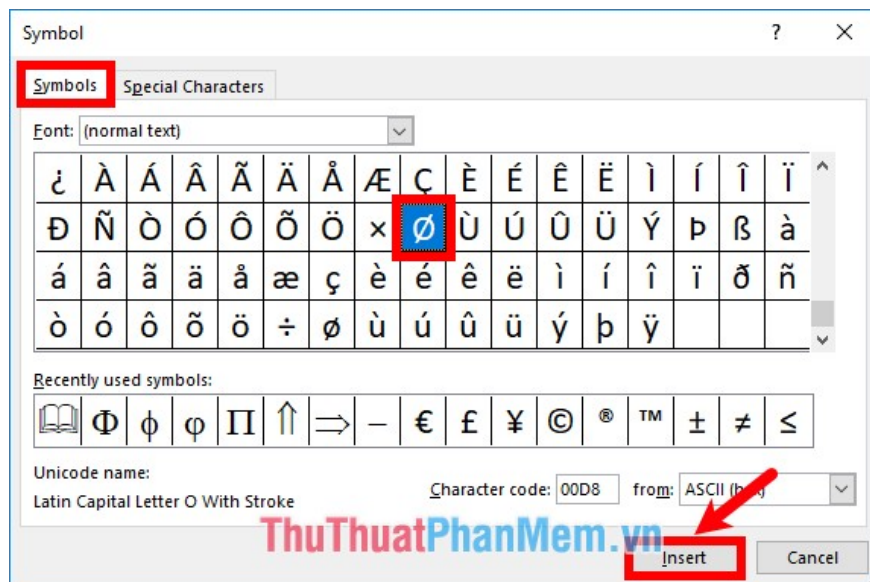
Symbol ? ✕

Symbols Special Characters

Font: (normal text)

| ¿ | À | Á | Â | Ã | Ä | Å | Æ | Ç | È | É | Ê | Ë | Ì | Í | Î | Ï |
|---|---|---|---|---|---|---|---|---|---|---|---|---|---|---|---|---|
| Đ | Ñ | Ò | Ó | Ô | Õ | Ö | × | Ø | Ù | Ú | Û | Ü | Ý | Þ | ß | à |
| á | â | ã | ä | å | æ | ç | è | é | ê | ë | ì | í | î | ï | ð | ñ |
| ò | ó | ô | õ | ö | ÷ | ø | ù | ú | û | ü | ý | þ | ÿ | | | |

Recently used symbols:

| 🕮 | Φ | ϕ | φ | Π | ⇑ | ⇒ | – | € | £ | ¥ | © | ® | ™ | ± | ≠ | ≤ |
|---|---|---|---|---|---|---|---|---|---|---|---|---|---|---|---|---|

Unicode name:
Latin Capital Letter O With Stroke

Character code: 00D8 from: ASCII (h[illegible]

ThuThuatPhanMem.vn

Insert Cancel